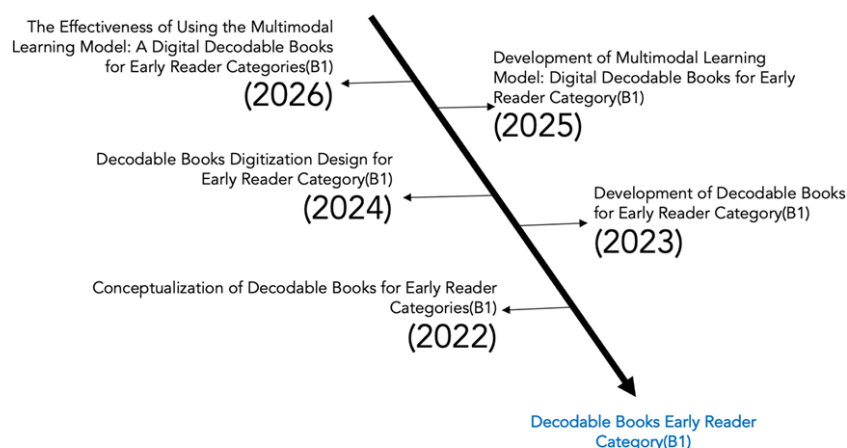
The Effectiveness of Using the Multimodal Learning Model: A Digital Decodable Books for Early Reader Categories(B1)
(2026)

Development of Multimodal Learning Model: Digital Decodable Books for Early Reader Category(B1)
(2025)

Decodable Books Digitization Design for Early Reader Category(B1)
(2024)

Development of Decodable Books for Early Reader Category(B1)
(2023)

Conceptualization of Decodable Books for Early Reader Categories(B1)
(2022)

Decodable Books Early Reader Category(B1)